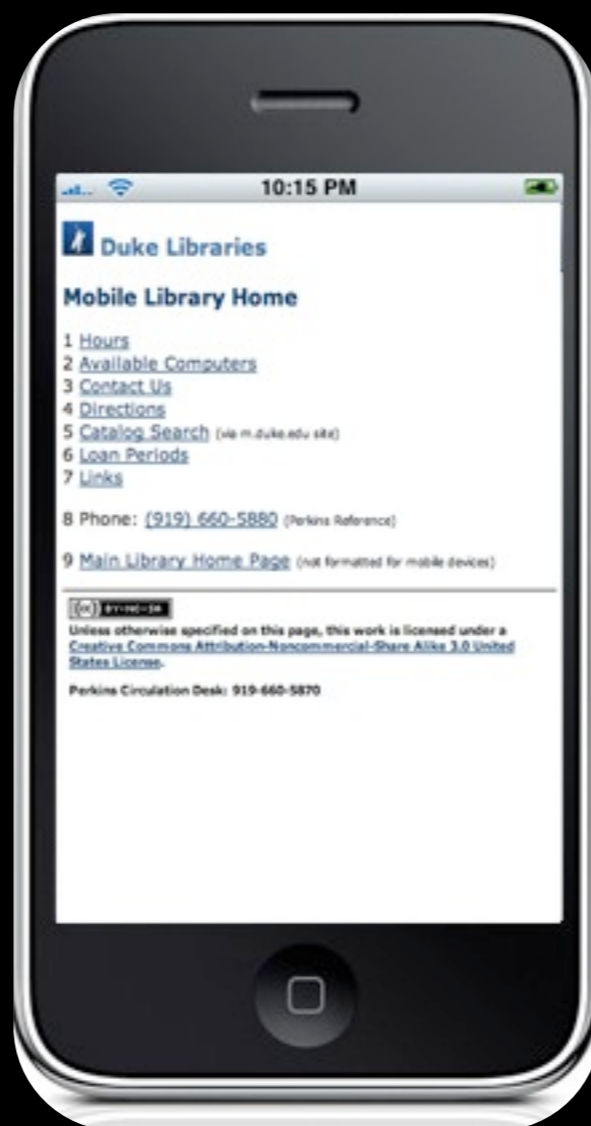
10:15 PM

Duke Libraries

Mobile Library Home

1 Hours
2 Available Computers
3 Contact Us
4 Directions
5 Catalog Search (via m.duke.edu site)
6 Loan Periods
7 Links

8 Phone: (919) 660-5880 (Perkins Reference)

9 Main Library Home Page (not formatted for mobile devices)

BY-NC-SA

Unless otherwise specified on this page, this work is licensed under a Creative Commons Attribution-Noncommercial-Share Alike 3.0 United States License.

Perkins Circulation Desk: 919-660-5870